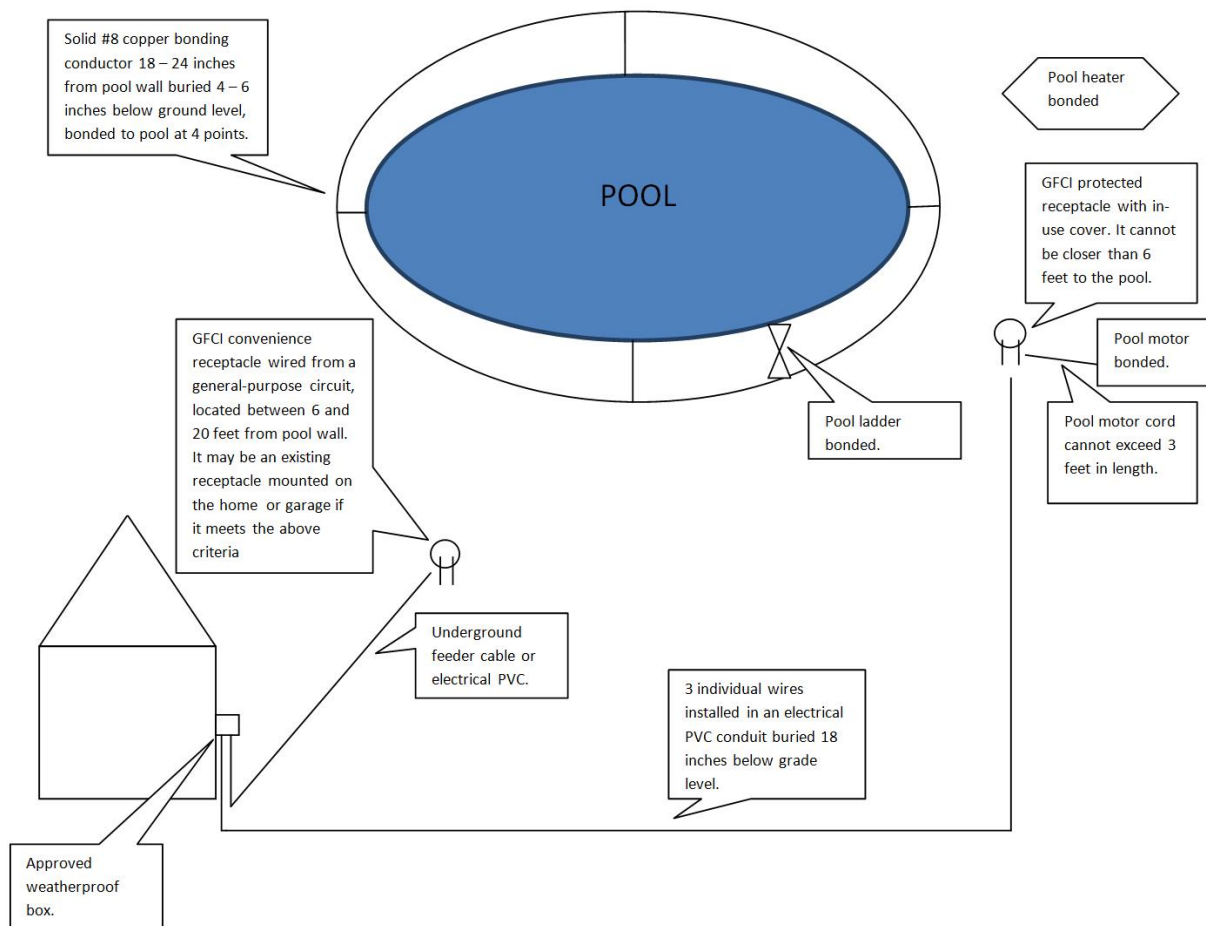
Solid #8 copper bonding conductor 18 – 24 inches from pool wall buried 4 – 6 inches below ground level, bonded to pool at 4 points.

POOL

Pool heater bonded

GFCI protected receptacle with in-use cover. It cannot be closer than 6 feet to the pool.

GFCI convenience receptacle wired from a general-purpose circuit, located between 6 and 20 feet from pool wall. It may be an existing receptacle mounted on the home or garage if it meets the above criteria

Pool motor bonded.

Pool ladder bonded.

Pool motor cord cannot exceed 3 feet in length.

Underground feeder cable or electrical PVC.

3 individual wires installed in an electrical PVC conduit buried 18 inches below grade level.

Approved weatherproof box.